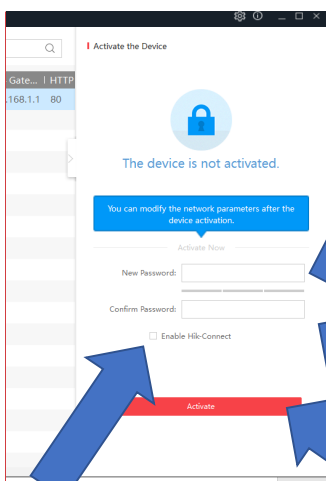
Gate... | HTTP
.168.1.1 80

Activate the Device

The device is not activated.

You can modify the network parameters after the device activation.

Activate Now

New Password:

Confirm Password:

Enable Hik-Connect

Activate